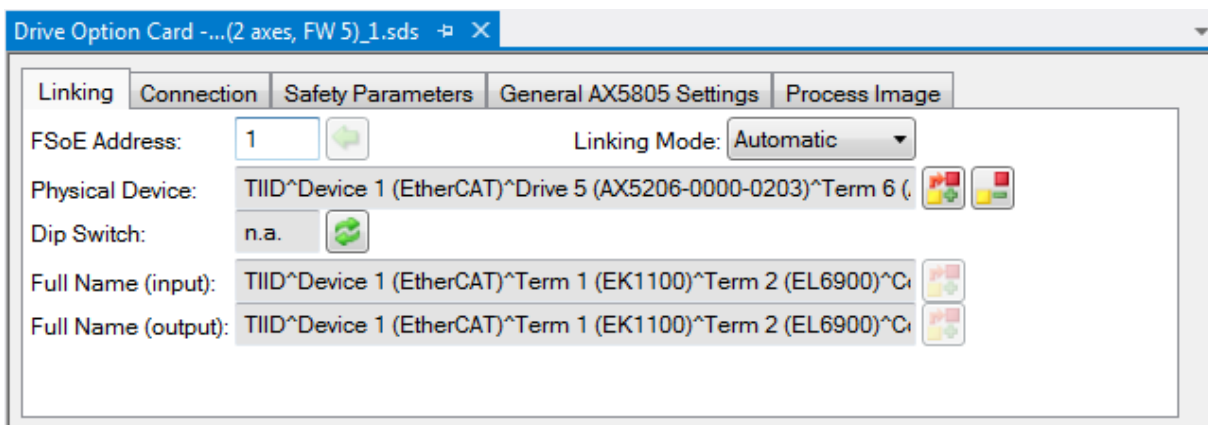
Drive Option Card -...(2 axes, FW 5)_1.sds ✕

Linking | Connection | Safety Parameters | General AX5805 Settings | Process Image

FSoE Address: 1

Linking Mode: Automatic

Physical Device: TIID^Device 1 (EtherCAT)^Drive 5 (AX5206-0000-0203)^Term 6 (.

Dip Switch: n.a.

Full Name (input): TIID^Device 1 (EtherCAT)^Term 1 (EK1100)^Term 2 (EL6900)^C

Full Name (output): TIID^Device 1 (EtherCAT)^Term 1 (EK1100)^Term 2 (EL6900)^C